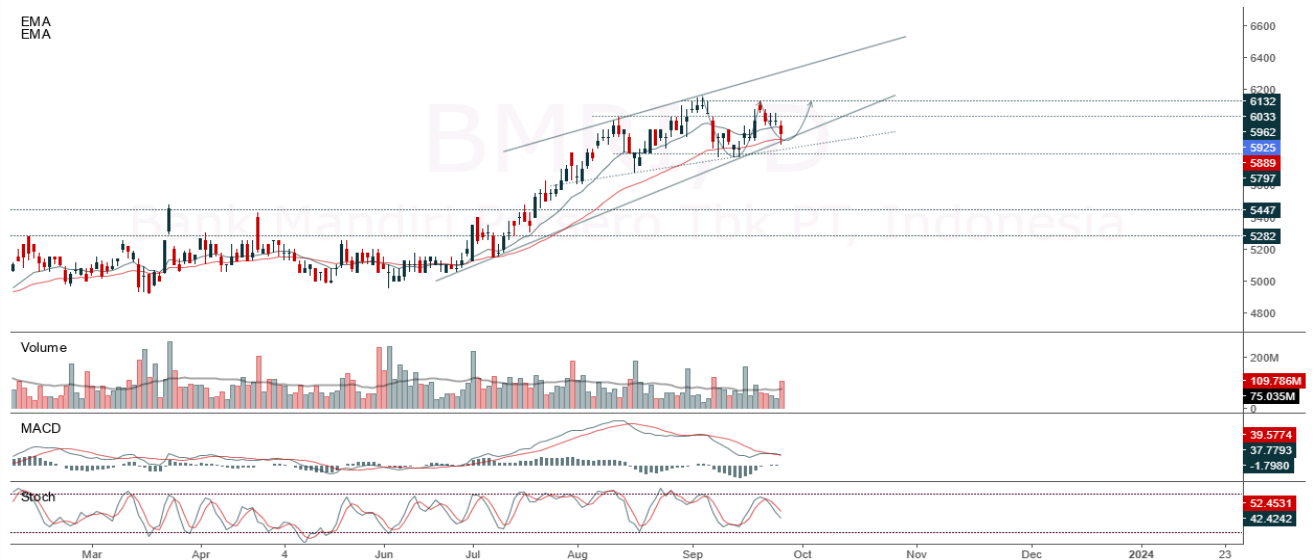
EMA
EMA

BMRI, D
Bank Mandiri Persero Tbk PT, Indonesia

6600
6400
6200
6132
6033
5962
5925
5889
5797
5600
5447
5400
5282
5200
5000
4800

Volume
200M
109.786M
75.035M
0

MACD
39.5774
37.7793
-1.7980

Stoch
52.4531
42.4242

Mar
Apr
4
Jun
Jul
Aug
Sep
Oct
Nov
Dec
2024
23